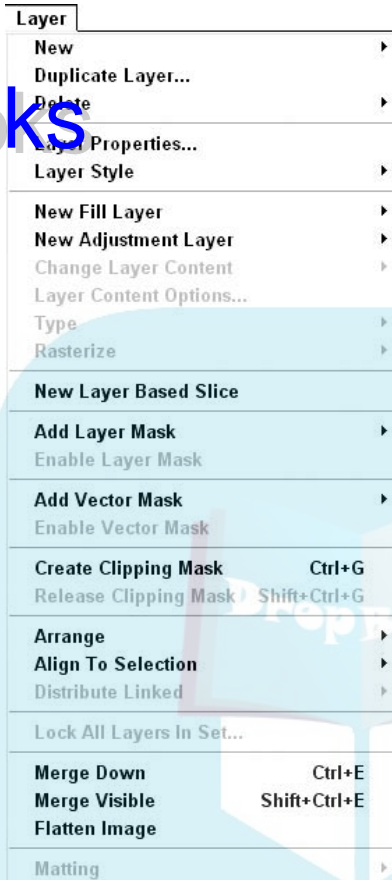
Layer
New
Duplicate Layer...
Delete
ks
Layer Properties...
Layer Style
New Fill Layer
New Adjustment Layer
Change Layer Content
Layer Content Options...
Type
Rasterize
New Layer Based Slice
Add Layer Mask
Enable Layer Mask
Add Vector Mask
Enable Vector Mask
Create Clipping Mask Ctrl+G
Release Clipping Mask Shift+Ctrl+G
Arrange
Align To Selection
Distribute Linked
Lock All Layers In Set...
Merge Down Ctrl+E
Merge Visible Shift+Ctrl+E
Flatten Image
Matting